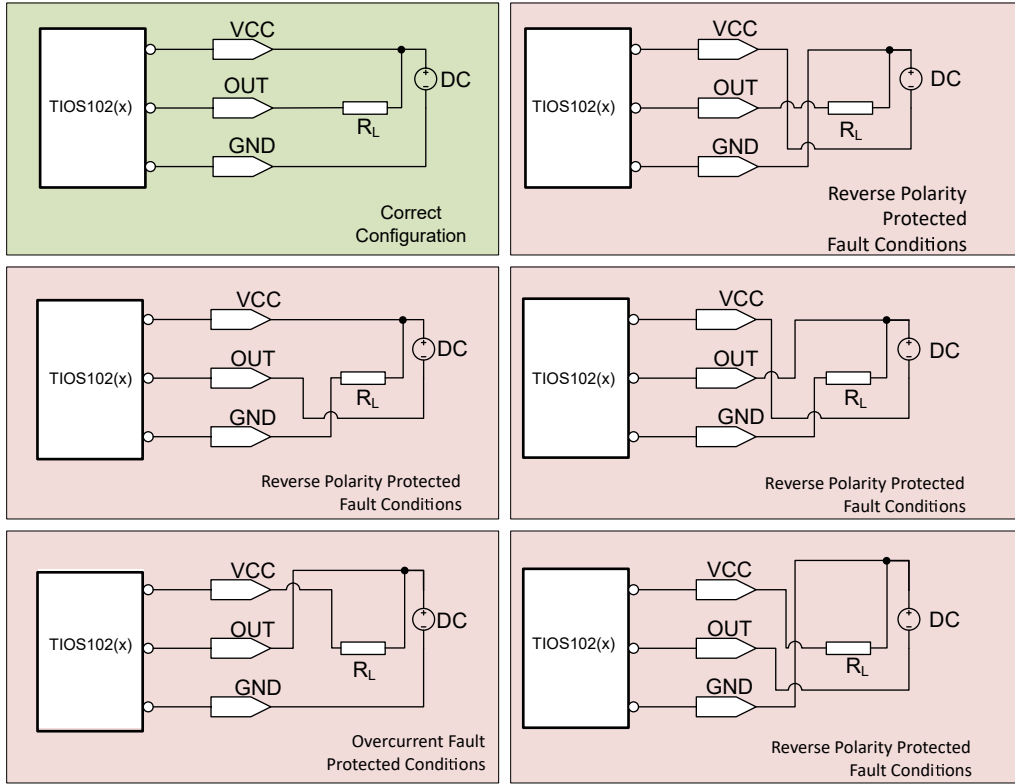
TIOS102(x)
VCC
OUT
GND
$R_L$
DC
Correct Configuration

TIOS102(x)
VCC
OUT
GND
$R_L$
DC
Reverse Polarity Protected Fault Conditions

TIOS102(x)
VCC
OUT
GND
$R_L$
DC
Reverse Polarity Protected Fault Conditions

TIOS102(x)
VCC
OUT
GND
$R_L$
DC
Reverse Polarity Protected Fault Conditions

TIOS102(x)
VCC
OUT
GND
$R_L$
DC
Overcurrent Fault Protected Conditions

TIOS102(x)
VCC
OUT
GND
$R_L$
DC
Reverse Polarity Protected Fault Conditions